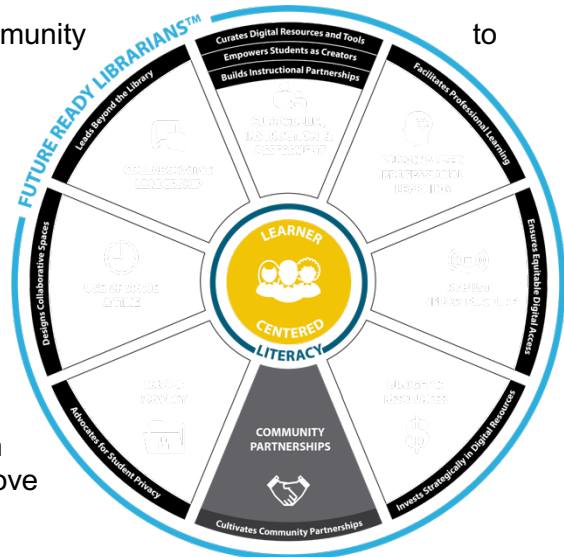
munity

to

n

ove

FUTURE READY LIBRARIANS™

Curates Digital Resources and Tools

Empowers Students as Creators

Builds Instructional Partnerships

Facilitates Professional Learning

Ensures Equitable Digital Access

Invests Strategically in Digital Resources

Cultivates Community Partnerships

Advocates for Student Privacy

Designs Collaborative Spaces

Leads Beyond the Library

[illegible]

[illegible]

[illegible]

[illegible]

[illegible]

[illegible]

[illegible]

LEARNER

CENTERED

LITERACY

COMMUNITY PARTNERSHIPS